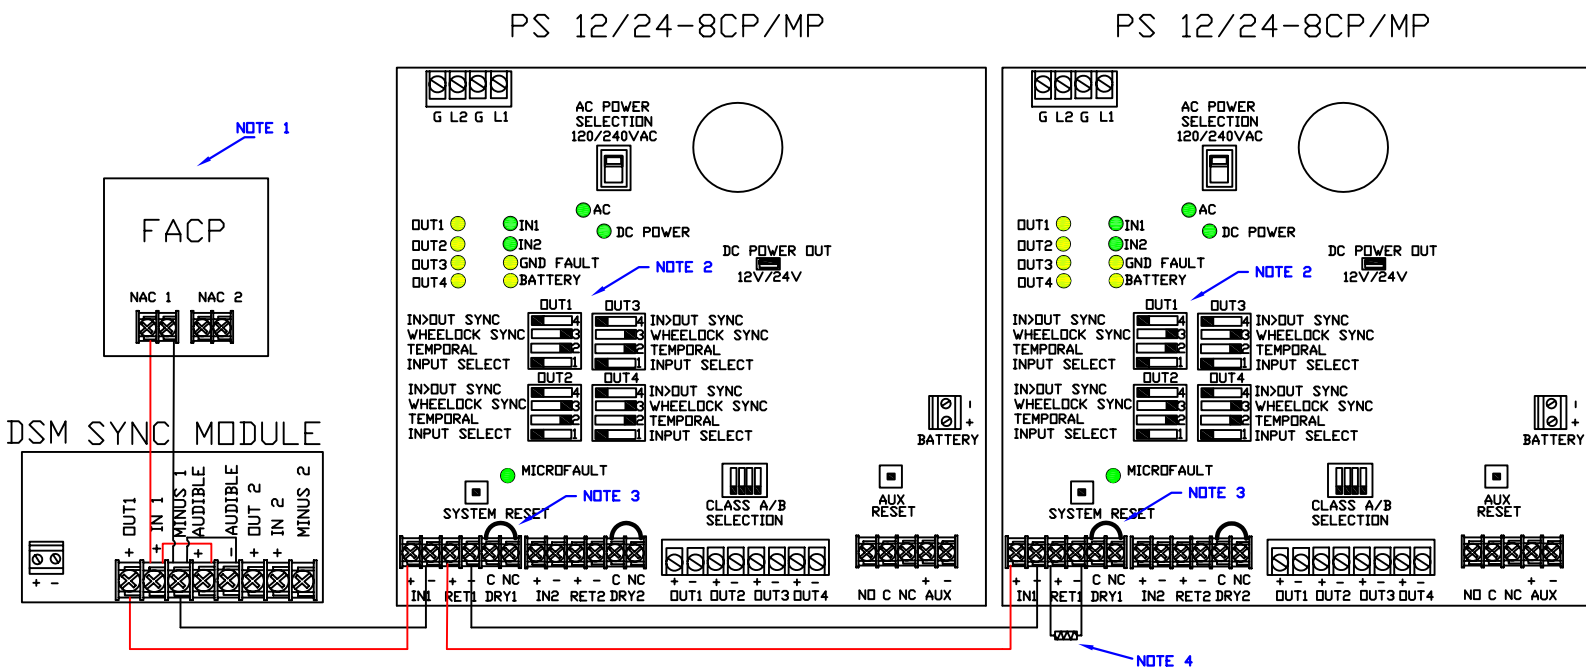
PS 12/24-8CP/MP

PS 12/24-8CP/MP

NOTE 1

FACP

NAC 1 NAC 2

DSM SYNC MODULE

+ -

OUT1 IN 1 MINUS 1 AUDIBLE AUDIBLE OUT 2 IN 2 MINUS 2

+ + + - + +

G L2 G L1

AC POWER SELECTION 120/240VAC

AC

DC POWER

OUT1 OUT2 OUT3 OUT4

IN1 IN2 GND FAULT BATTERY

DC POWER OUT 12V/24V

NOTE 2

OUT1 OUT3

IN>OUT SYNC WHEELOCK SYNC TEMPORAL INPUT SELECT

4 3 2 1

IN>OUT SYNC WHEELOCK SYNC TEMPORAL INPUT SELECT

OUT2 OUT4

IN>OUT SYNC WHEELOCK SYNC TEMPORAL INPUT SELECT

IN>OUT SYNC WHEELOCK SYNC TEMPORAL INPUT SELECT

BATTERY

MICROFAULT

SYSTEM RESET

NOTE 3

CLASS A/B SELECTION

AUX RESET

+ - + - C NC + - + - C NC
IN1 RET1 DRY1 IN2 RET2 DRY2

+ - + - + - + -
OUT1 OUT2 OUT3 OUT4

NO C NC + -
AUX

G L2 G L1

AC POWER SELECTION 120/240VAC

AC

DC POWER

OUT1 OUT2 OUT3 OUT4

IN1 IN2 GND FAULT BATTERY

DC POWER OUT 12V/24V

NOTE 2

OUT1 OUT3

IN>OUT SYNC WHEELOCK SYNC TEMPORAL INPUT SELECT

IN>OUT SYNC WHEELOCK SYNC TEMPORAL INPUT SELECT

OUT2 OUT4

IN>OUT SYNC WHEELOCK SYNC TEMPORAL INPUT SELECT

IN>OUT SYNC WHEELOCK SYNC TEMPORAL INPUT SELECT

BATTERY

MICROFAULT

SYSTEM RESET

NOTE 3

CLASS A/B SELECTION

AUX RESET

+ - + - C NC + - + - C NC
IN1 RET1 DRY1 IN2 RET2 DRY2

+ - + - + - + -
OUT1 OUT2 OUT3 OUT4

NO C NC + -
AUX

NOTE 4